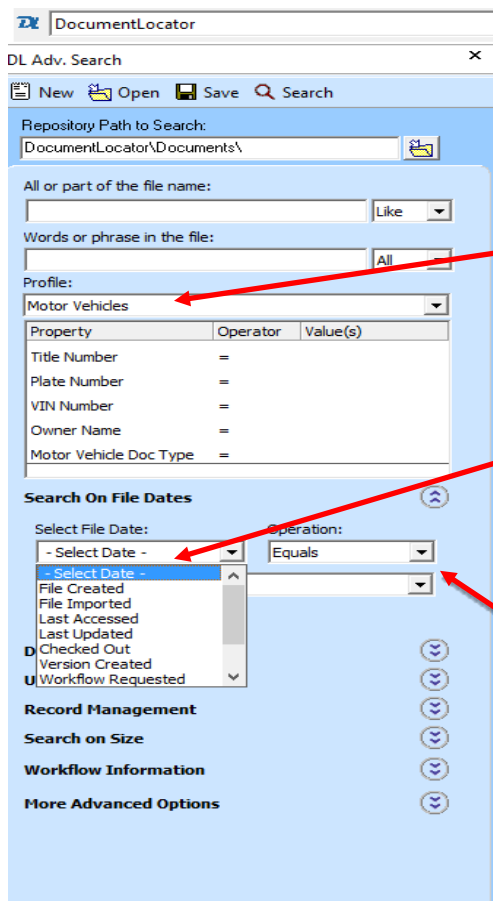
DL DocumentLocator

DL Adv. Search ×

New Open Save Search

Repository Path to Search:
DocumentLocator\Documents\

All or part of the file name:
Like

Words or phrase in the file:
All

Profile:
Motor Vehicles

| Property | Operator | Value(s) |
|---|---|---|
| Title Number | = | |
| Plate Number | = | |
| VIN Number | = | |
| Owner Name | = | |
| Motor Vehicle Doc Type | = | |

Search On File Dates

Select File Date:
Operation:
- Select Date -
Equals

- Select Date -
File Created
File Imported
Last Accessed
Last Updated
Checked Out
Version Created
Workflow Requested

D
U
Record Management
Search on Size
Workflow Information
More Advanced Options